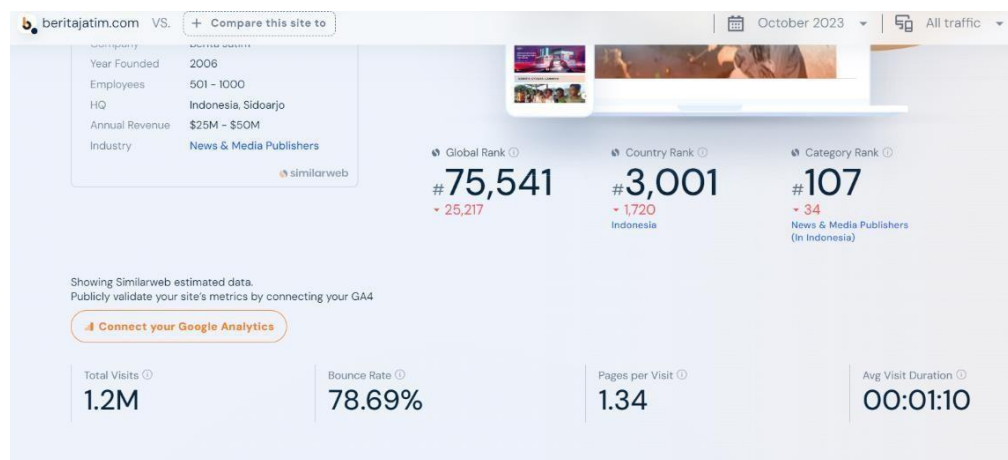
beritajatim.com VS. + Compare this site to

October 2023 All traffic

Company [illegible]
Year Founded 2006
Employees 501 - 1000
HQ Indonesia, Sidoarjo
Annual Revenue \$25M - \$50M
Industry News & Media Publishers
similarweb

Global Rank
#75,541
25,217

Country Rank
#3,001
1,720
Indonesia

Category Rank
#107
34
News & Media Publishers (In Indonesia)

Showing Similarweb estimated data.
Publicly validate your site's metrics by connecting your GA4

Connect your Google Analytics

Total Visits
1.2M

Bounce Rate
78.69%

Pages per Visit
1.34

Avg Visit Duration
00:01:10